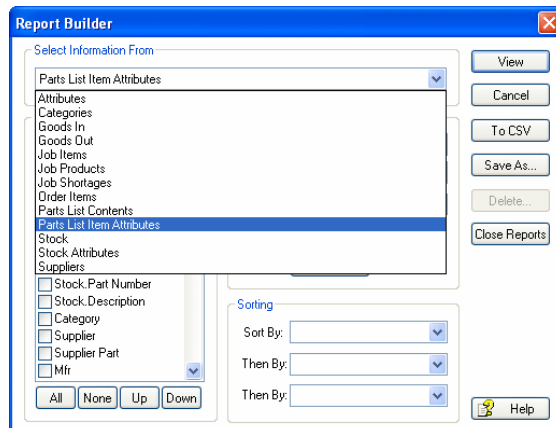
Report Builder

Select Information From

Parts List Item Attributes

Attributes
Categories
Goods In
Goods Out
Job Items
Job Products
Job Shortages
Order Items
Parts List Contents
Parts List Item Attributes
Stock
Stock Attributes
Suppliers

View
Cancel
To CSV
Save As...
Delete...
Close Reports

Stock.Part Number
Stock.Description
Category
Supplier
Supplier Part
Mfr

All None Up Down

Sorting
Sort By:
Then By:
Then By:

Help